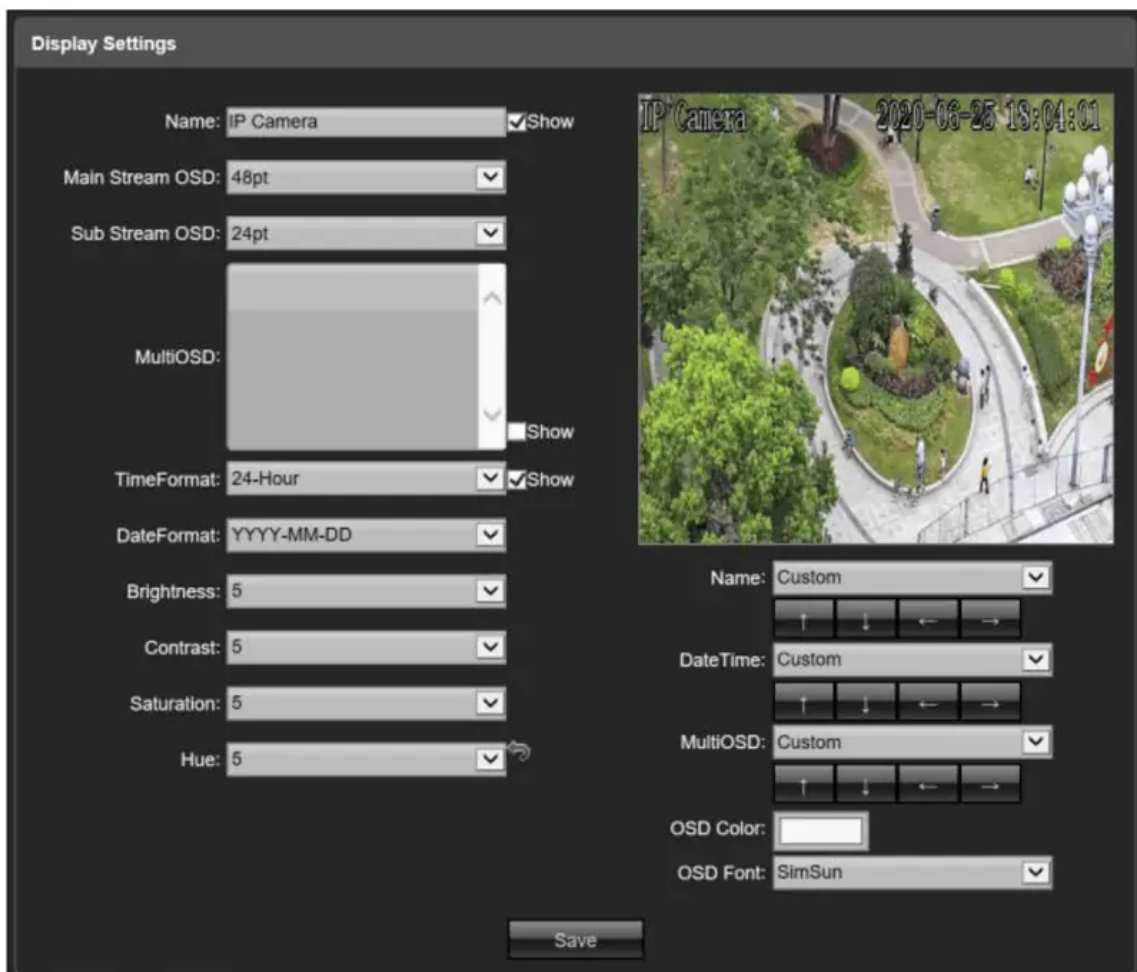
Display Settings

Name: IP Camera ☑Show

Main Stream OSD: 48pt

Sub Stream OSD: 24pt

MultiOSD:

☐Show

TimeFormat: 24-Hour ☑Show

DateFormat: YYYY-MM-DD

Brightness: 5

Contrast: 5

Saturation: 5

Hue: 5

IP Camera 2020-06-25 18:04:01

Name: Custom

↑ ↓ ← →

DateTime: Custom

↑ ↓ ← →

MultiOSD: Custom

↑ ↓ ← →

OSD Color:

OSD Font: SimSun

Save